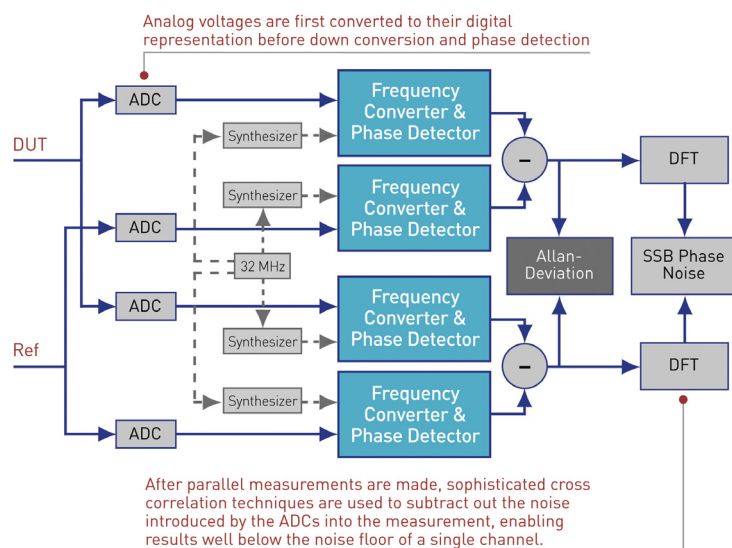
Analog voltages are first converted to their digital representation before down conversion and phase detection

ADC

Frequency Converter & Phase Detector

DUT

Synthesizer

–

DFT

Synthesizer

Frequency Converter & Phase Detector

ADC

Allan-Deviation

SSB Phase Noise

32 MHz

ADC

Frequency Converter & Phase Detector

Ref

Synthesizer

–

DFT

Synthesizer

Frequency Converter & Phase Detector

ADC

After parallel measurements are made, sophisticated cross correlation techniques are used to subtract out the noise introduced by the ADCs into the measurement, enabling results well below the noise floor of a single channel.